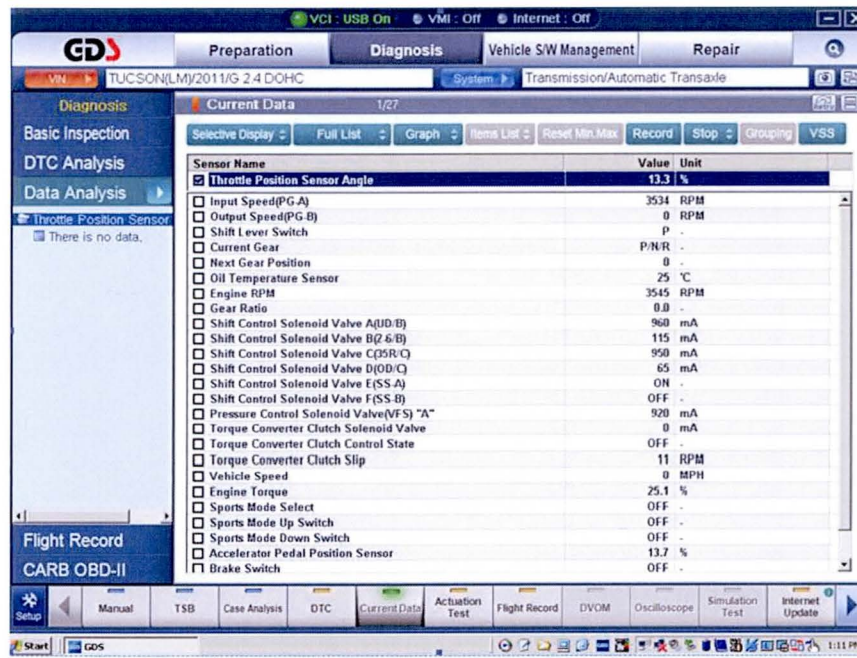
VCI : USB On   VMI : Off   Internet : Off

GDS
Preparation | Diagnosis | Vehicle S/W Management | Repair

VIN  TUCSON(LM)/2011/G 2.4 DOHC   System  Transmission/Automatic Transaxle

Diagnosis
Basic Inspection
DTC Analysis
Data Analysis
Throttle Position Sensor
There is no data.

Flight Record
CARB OBD-II

Current Data 1/27

Selective Display | Full List | Graph | Items List | Reset Min.Max | Record | Stop | Grouping | VSS

| Sensor Name | Value | Unit |
|---|---|---|
| Throttle Position Sensor Angle | 13.3 | % |
| Input Speed(PG-A) | 3534 | RPM |
| Output Speed(PG-B) | 0 | RPM |
| Shift Lever Switch | P | - |
| Current Gear | P/N/R | - |
| Next Gear Position | 0 | - |
| Oil Temperature Sensor | 25 | ℃ |
| Engine RPM | 3545 | RPM |
| Gear Ratio | 0.0 | - |
| Shift Control Solenoid Valve A(UD/B) | 960 | mA |
| Shift Control Solenoid Valve B(2-6/B) | 115 | mA |
| Shift Control Solenoid Valve C(35R/C) | 950 | mA |
| Shift Control Solenoid Valve D(OD/C) | 65 | mA |
| Shift Control Solenoid Valve E(SS-A) | ON | - |
| Shift Control Solenoid Valve F(SS-B) | OFF | - |
| Pressure Control Solenoid Valve(VFS) "A" | 920 | mA |
| Torque Converter Clutch Solenoid Valve | 0 | mA |
| Torque Converter Clutch Control State | OFF | - |
| Torque Converter Clutch Slip | 11 | RPM |
| Vehicle Speed | 0 | MPH |
| Engine Torque | 25.1 | % |
| Sports Mode Select | OFF | - |
| Sports Mode Up Switch | OFF | - |
| Sports Mode Down Switch | OFF | - |
| Accelerator Pedal Position Sensor | 13.7 | % |
| Brake Switch | OFF | - |

Setup | Manual | TSB | Case Analysis | DTC | Current Data | Actuation Test | Flight Record | DVOM | Oscilloscope | Simulation Test | Internet Update

Start | GDS | 1:11 P